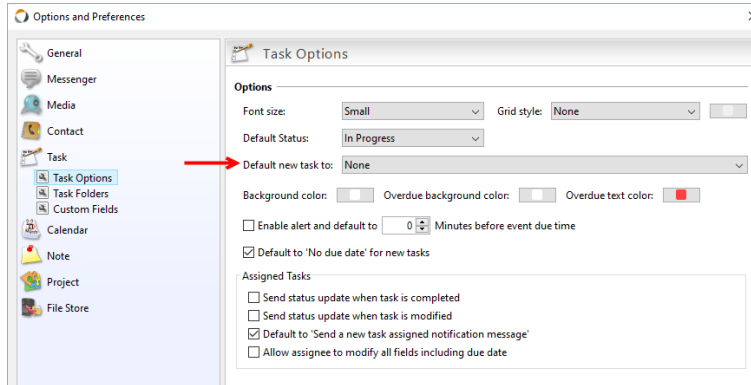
Options and Preferences

General
Messenger
Media
Contact
Task
Task Options
Task Folders
Custom Fields
Calendar
Note
Project
File Store

Task Options

Options

Font size: Small
Grid style: None
Default Status: In Progress
Default new task to: None
Background color:
Overdue background color:
Overdue text color:
Enable alert and default to 0 Minutes before event due time
Default to 'No due date' for new tasks

Assigned Tasks
Send status update when task is completed
Send status update when task is modified
Default to 'Send a new task assigned notification message'
Allow assignee to modify all fields including due date